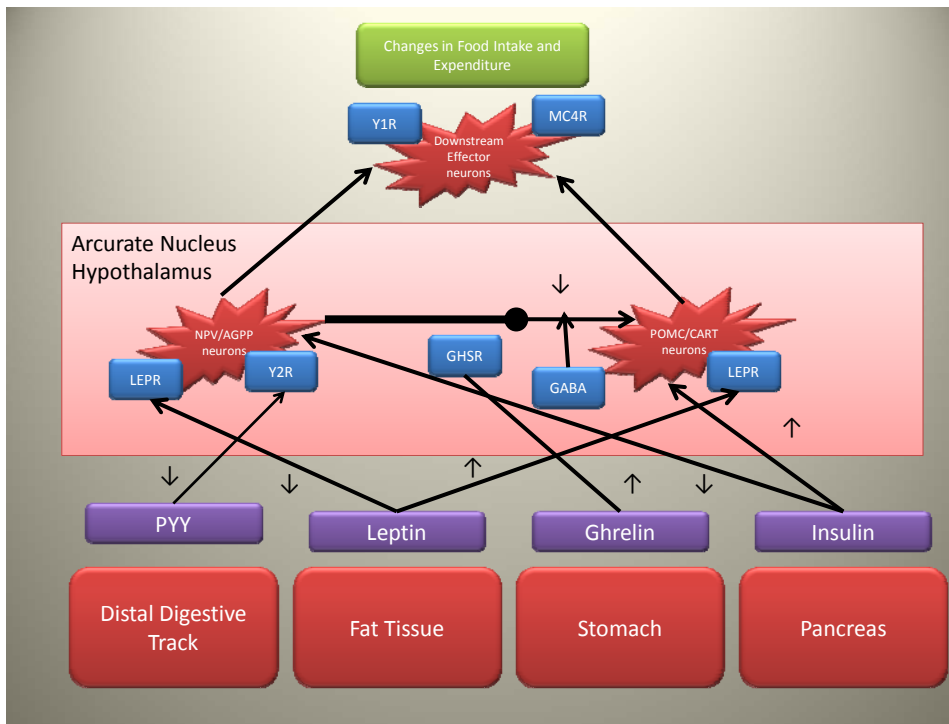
Changes in Food Intake and Expenditure

Y1R

MC4R

Downstream Effector neurons

Arcurate Nucleus Hypothalamus

↓

NPV/AGPP neurons

POMC/CART neurons

GHSR

GABA

LEPR

Y2R

LEPR

↑

↓

↓

↑

↑

↓

PYY

Leptin

Ghrelin

Insulin

Distal Digestive Track

Fat Tissue

Stomach

Pancreas